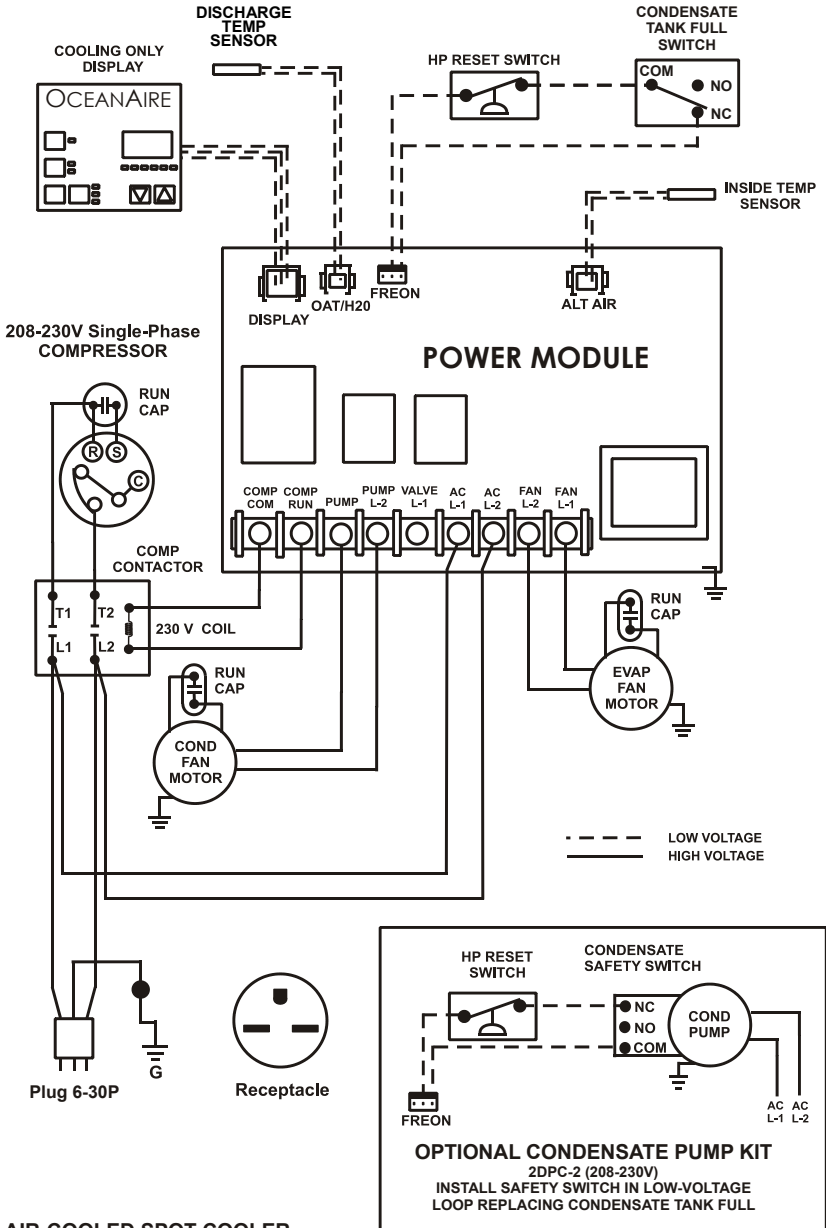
DISCHARGE TEMP SENSOR

CONDENSATE TANK FULL SWITCH

COOLING ONLY DISPLAY

OCEANAIRE

HP RESET SWITCH

COM

NO

NC

INSIDE TEMP SENSOR

DISPLAY

OAT/H20

FREON

ALT AIR

208-230V Single-Phase COMPRESSOR

POWER MODULE

RUN CAP

R

S

C

COMP COM

COMP RUN

PUMP

PUMP L-2

VALVE L-1

AC L-1

AC L-2

FAN L-2

FAN L-1

COMP CONTACTOR

T1

T2

230 V COIL

L1

L2

RUN CAP

RUN CAP

EVAP FAN MOTOR

COND FAN MOTOR

LOW VOLTAGE

HIGH VOLTAGE

HP RESET SWITCH

CONDENSATE SAFETY SWITCH

NC

NO

COM

COND PUMP

G

Plug 6-30P

Receptacle

FREON

AC L-1

AC L-2

OPTIONAL CONDENSATE PUMP KIT

2DPC-2 (208-230V)

INSTALL SAFETY SWITCH IN LOW-VOLTAGE LOOP REPLACING CONDENSATE TANK FULL

AIR-COOLED SPOT COOLER